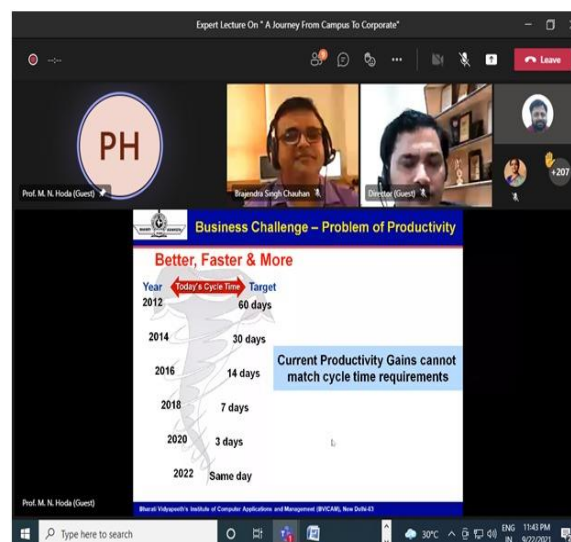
Expert Lecture On " A Journey From Campus To Corporate"

--:--

Leave

PH

Prof. M. N. Hoda (Guest)

Brajendra Singh Chauhan

Director (Guest)

+207

Business Challenge – Problem of Productivity

Better, Faster & More

Year Today's Cycle Time Target

2012 60 days

2014 30 days

2016 14 days

2018 7 days

2020 3 days

2022 Same day

Current Productivity Gains cannot match cycle time requirements

Bharati Vidyapeeth's Institute of Computer Applications and Management (BVICAM), New Delhi-63

Prof. M. N. Hoda (Guest)

Type here to search

30°C

ENG IN

11:43 PM 9/22/2021